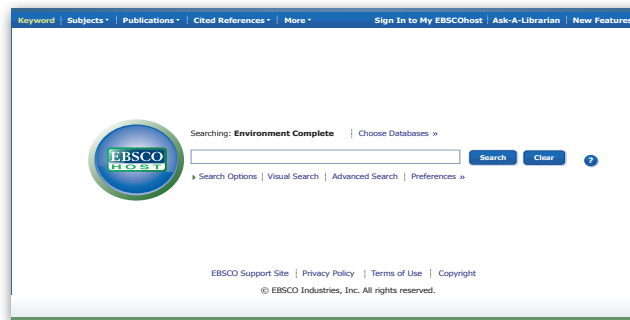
Keyword | Subjects • | Publications • | Cited References • | More • Sign In to My EBSCOhost | Ask-A-Librarian | New Features

EBSCO HOST

Searching: Environment Complete | Choose Databases »

Search Clear ?

Search Options | Visual Search | Advanced Search | Preferences »

EBSCO Support Site | Privacy Policy | Terms of Use | Copyright

© EBSCO Industries, Inc. All rights reserved.